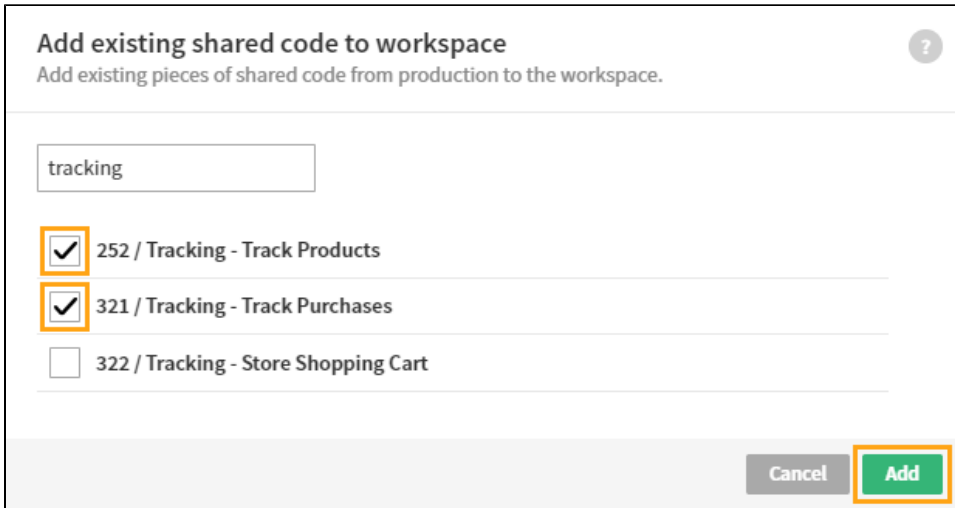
Add existing shared code to workspace
Add existing pieces of shared code from production to the workspace.

?

tracking

252 / Tracking - Track Products

321 / Tracking - Track Purchases

322 / Tracking - Store Shopping Cart

Cancel Add